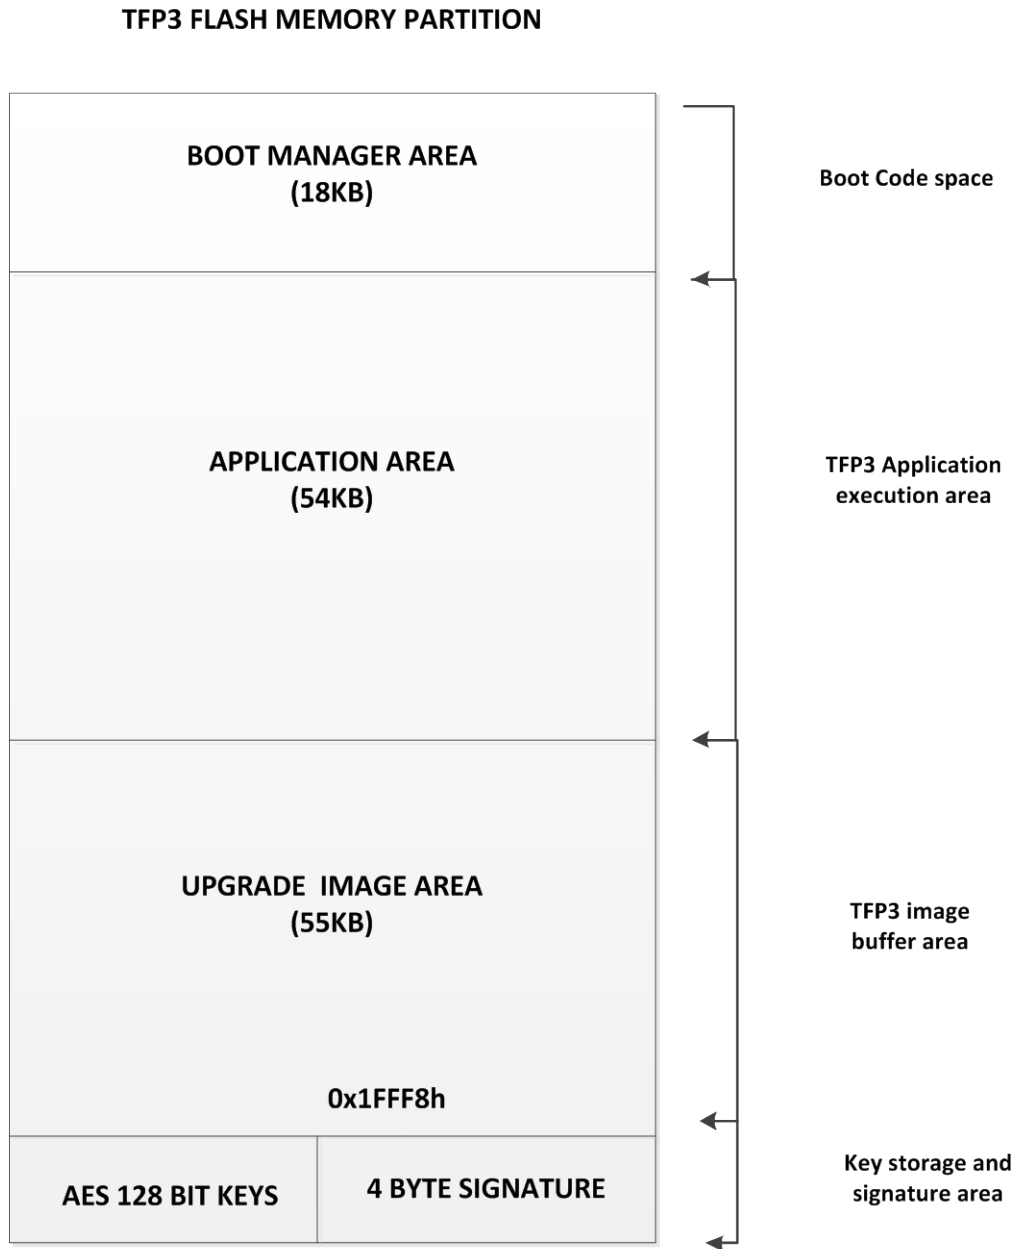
TFP3 FLASH MEMORY PARTITION

BOOT MANAGER AREA
(18KB)

Boot Code space

APPLICATION AREA
(54KB)

TFP3 Application execution area

UPGRADE IMAGE AREA
(55KB)

TFP3 image buffer area

0x1FFF8h

AES 128 BIT KEYS

4 BYTE SIGNATURE

Key storage and signature area